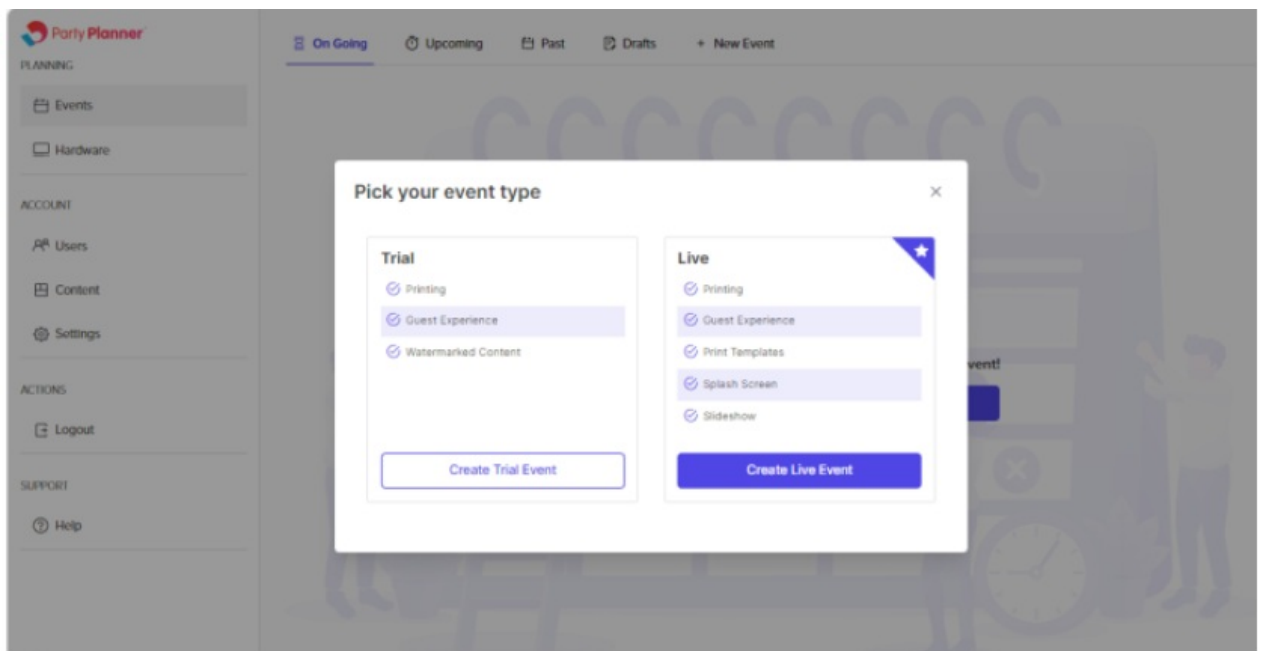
Party Planner
PLANNING
Events
Hardware
ACCOUNT
Users
Content
Settings
ACTIONS
Logout
SUPPORT
Help

On Going
Upcoming
Past
Drafts
+ New Event

Pick your event type
×

Trial
Printing
Guest Experience
Watermarked Content
Create Trial Event

Live
Printing
Guest Experience
Print Templates
Splash Screen
Slideshow
Create Live Event

vent!